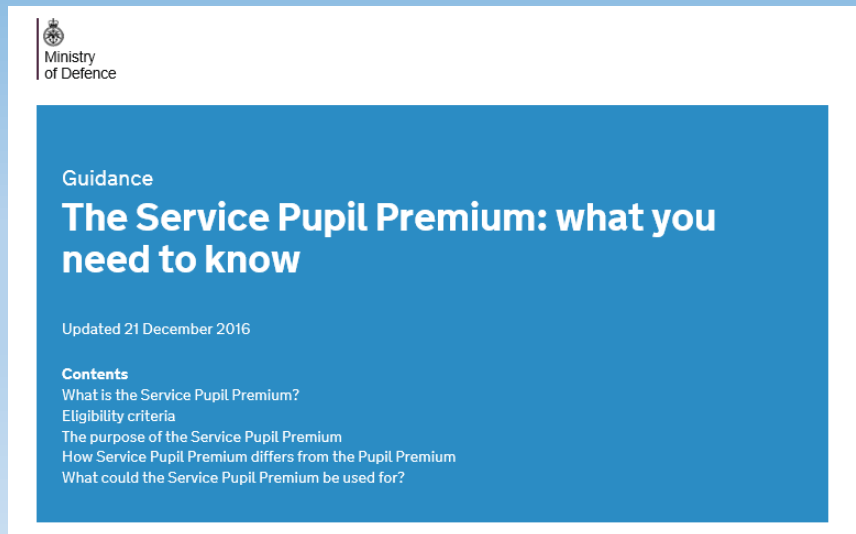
Ministry of Defence

Guidance

The Service Pupil Premium: what you need to know

Updated 21 December 2016

Contents
What is the Service Pupil Premium?
Eligibility criteria
The purpose of the Service Pupil Premium
How Service Pupil Premium differs from the Pupil Premium
What could the Service Pupil Premium be used for?